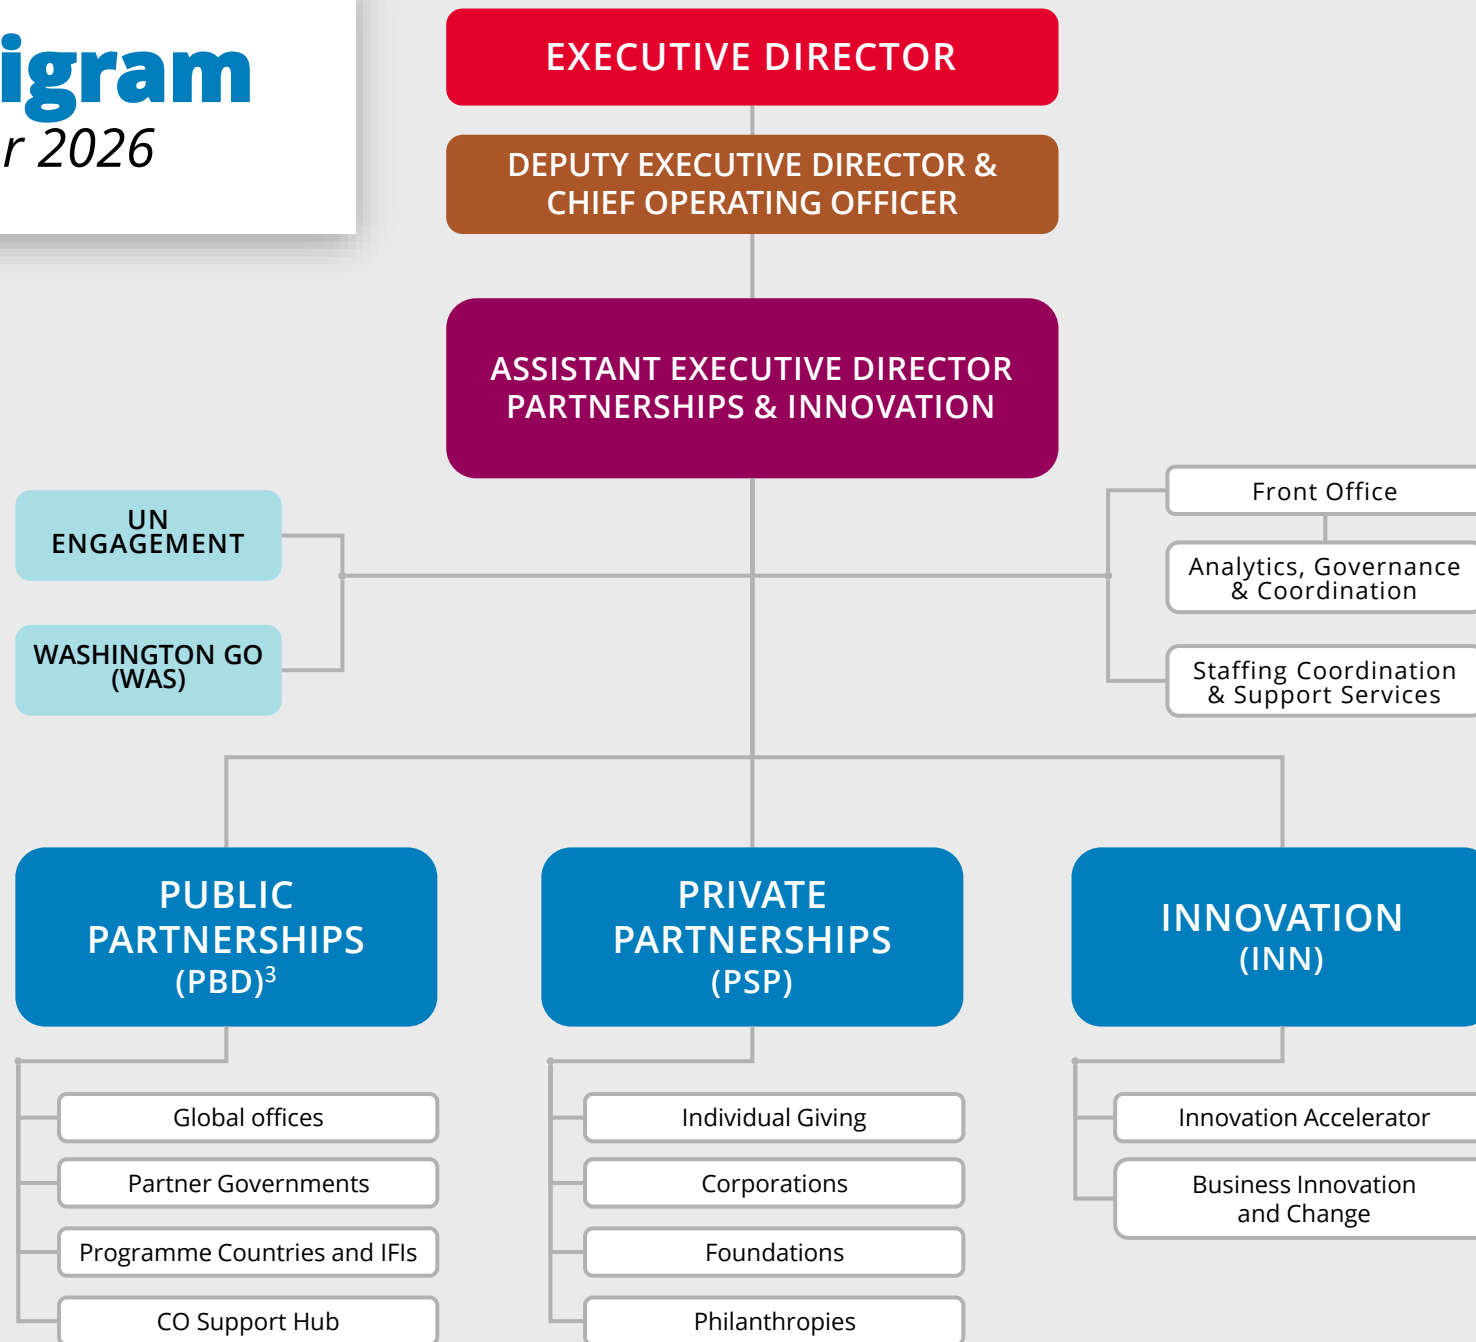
igram
r 2026

EXECUTIVE DIRECTOR

DEPUTY EXECUTIVE DIRECTOR & CHIEF OPERATING OFFICER

ASSISTANT EXECUTIVE DIRECTOR PARTNERSHIPS & INNOVATION

UN ENGAGEMENT

WASHINGTON GO (WAS)

Front Office

Analytics, Governance & Coordination

Staffing Coordination & Support Services

PUBLIC PARTNERSHIPS (PBD)$^3$

PRIVATE PARTNERSHIPS (PSP)

INNOVATION (INN)

Global offices

Partner Governments

Programme Countries and IFIs

CO Support Hub

Individual Giving

Corporations

Foundations

Philanthropies

Innovation Accelerator

Business Innovation and Change